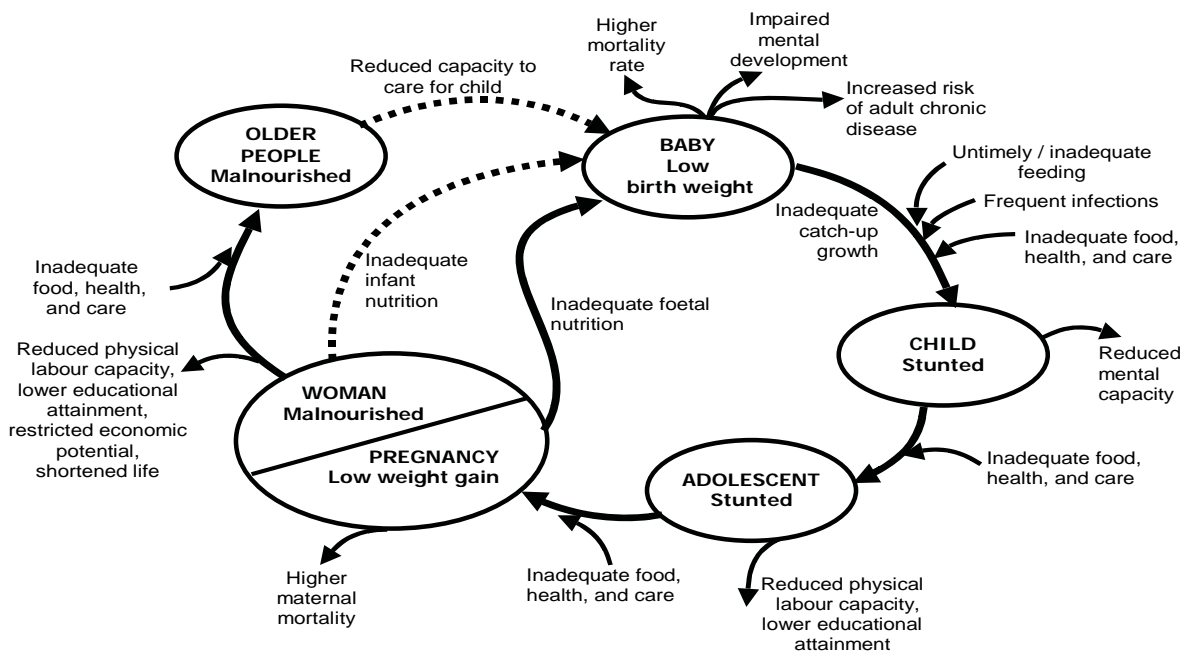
Higher mortality rate

Impaired mental development

Increased risk of adult chronic disease

Reduced capacity to care for child

OLDER PEOPLE Malnourished

BABY Low birth weight

Untimely / inadequate feeding

Frequent infections

Inadequate catch-up growth

Inadequate food, health, and care

Inadequate infant nutrition

Inadequate food, health, and care

Inadequate foetal nutrition

CHILD Stunted

Reduced mental capacity

Reduced physical labour capacity, lower educational attainment, restricted economic potential, shortened life

WOMAN Malnourished

PREGNANCY Low weight gain

ADOLESCENT Stunted

Inadequate food, health, and care

Higher maternal mortality

Inadequate food, health, and care

Reduced physical labour capacity, lower educational attainment